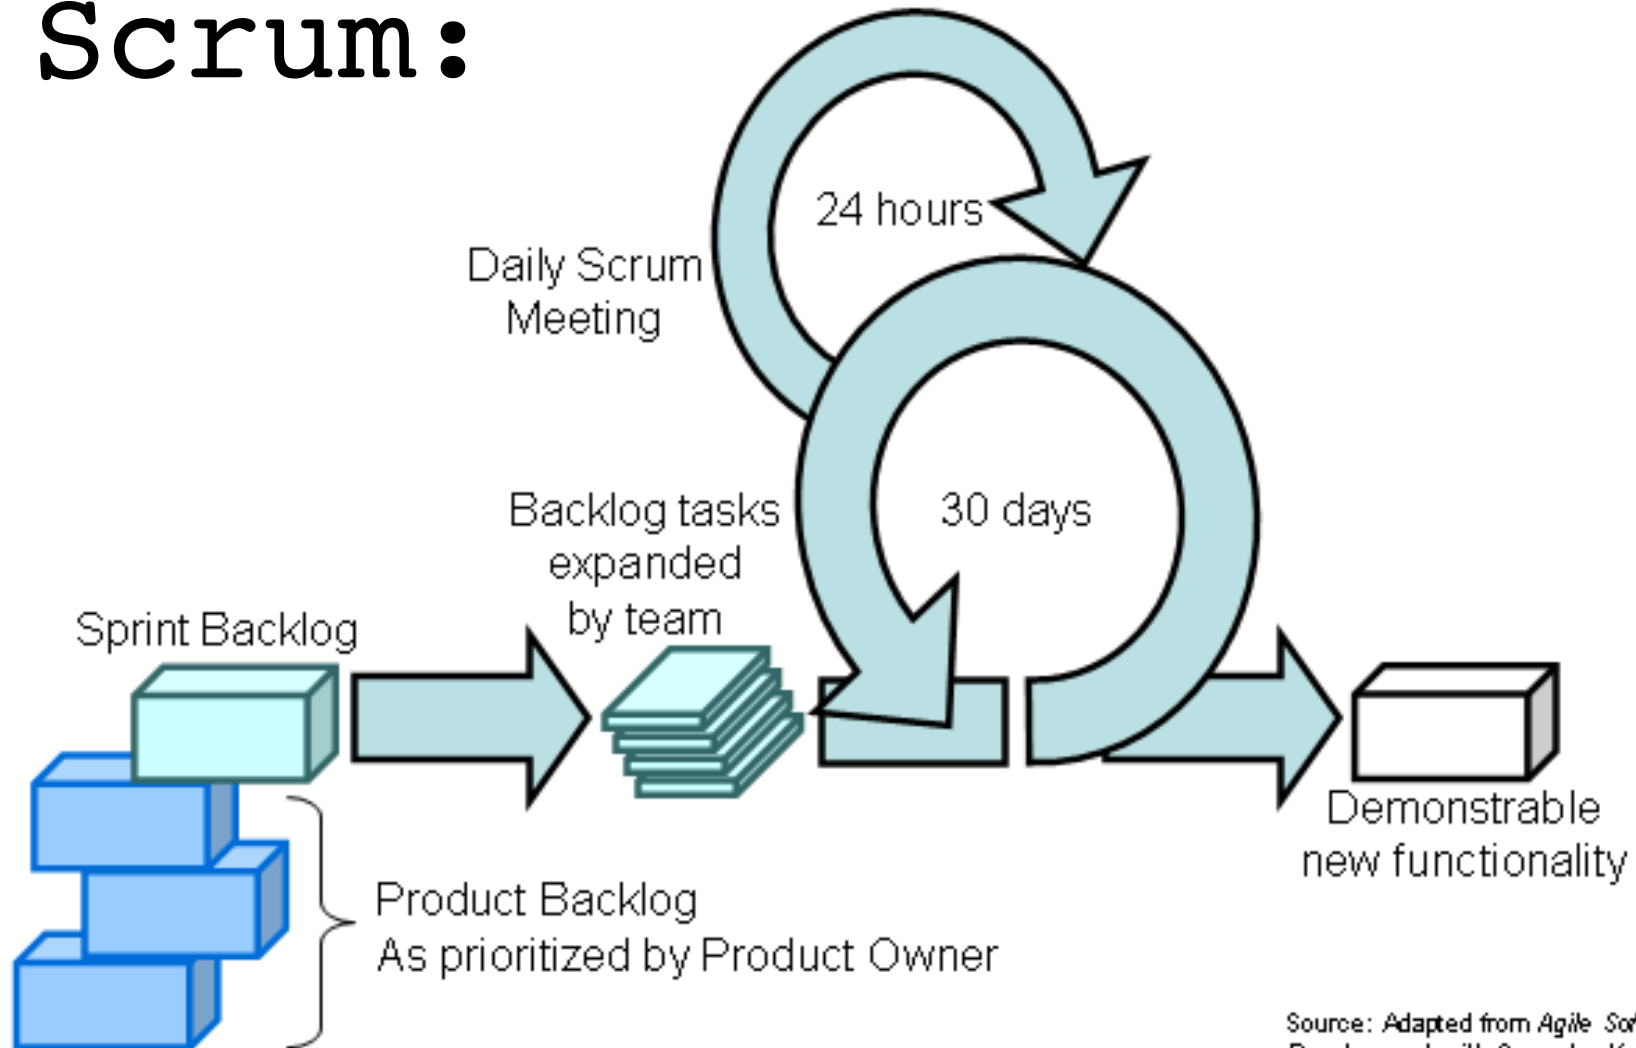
Scrum:

24 hours

Daily Scrum Meeting

30 days

Backlog tasks expanded by team

Sprint Backlog

Demonstrable new functionality

Product Backlog
As prioritized by Product Owner

Source: Adapted from *Agile* *So*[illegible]